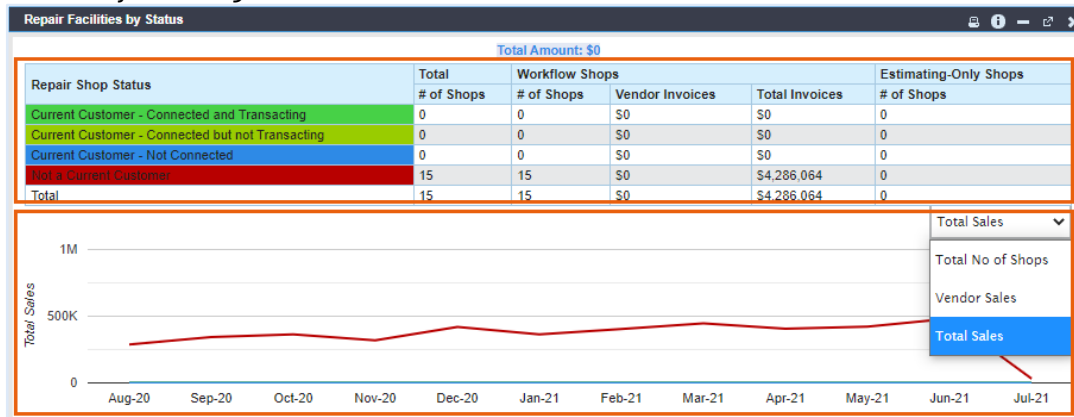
Repair Facilities by Status

Total Amount: $0

| Repair Shop Status | Total | Workflow Shops | | | Estimating-Only Shops |
|---|---|---|---|---|---|
| | # of Shops | # of Shops | Vendor Invoices | Total Invoices | # of Shops |
| Current Customer - Connected and Transacting | 0 | 0 | $0 | $0 | 0 |
| Current Customer - Connected but not Transacting | 0 | 0 | $0 | $0 | 0 |
| Current Customer - Not Connected | 0 | 0 | $0 | $0 | 0 |
| Not a Current Customer | 15 | 15 | $0 | $4,286,064 | 0 |
| Total | 15 | 15 | $0 | $4,286,064 | 0 |

Total Sales
Total No of Shops
Vendor Sales
Total Sales

1M
500K
0
Total Sales

Aug-20 Sep-20 Oct-20 Nov-20 Dec-20 Jan-21 Feb-21 Mar-21 Apr-21 May-21 Jun-21 Jul-21